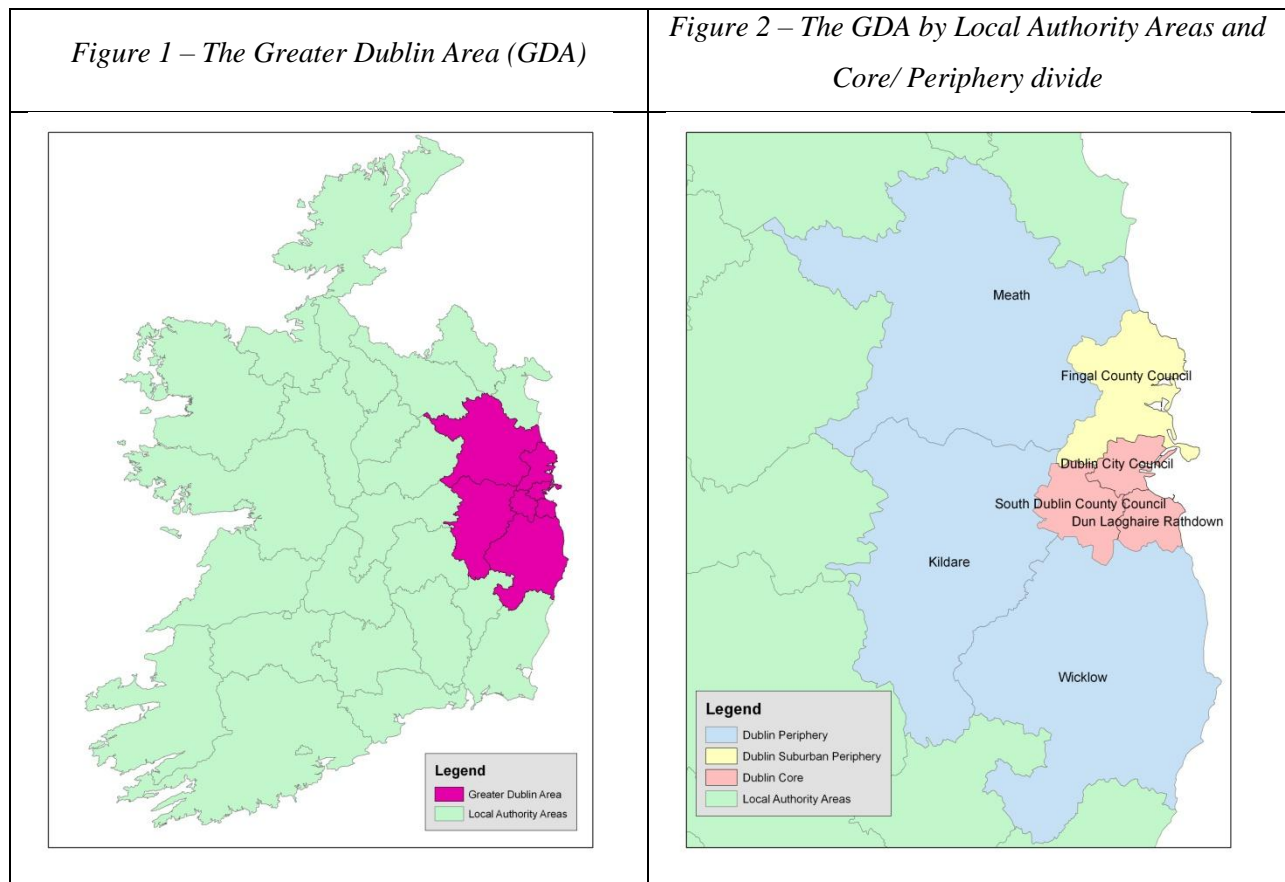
| *Figure 1 – The Greater Dublin Area (GDA)* | *Figure 2 – The GDA by Local Authority Areas and Core/ Periphery divide* |
|---|---|
| Legend<br>Greater Dublin Area<br>Local Authority Areas | Meath<br>Fingal County Council<br>Dublin City Council<br>South Dublin County Council<br>Dun Laoghaire Rathdown<br>Kildare<br>Wicklow<br>Legend<br>Dublin Periphery<br>Dublin Suburban Periphery<br>Dublin Core<br>Local Authority Areas |